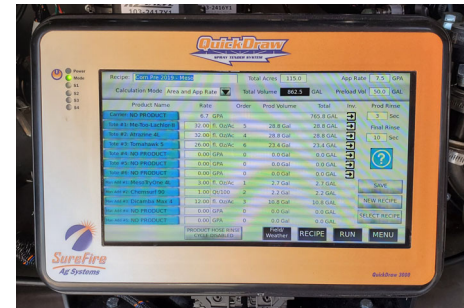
QuickDraw
SPRAY TENDER SYSTEM

Power
Mode
S1
S2
S3
S4

Recipe: Corn Pre 2019 - Mac
Total Acres 115.0
App Rate 7.5 GPA
Calculation Mode: Area and App Rate
Total Volume 862.5 GAL
Preload Vol 50.0 GAL

| Product Name | Rate | Order | Prod Volume | Total | Inv. |
|---|---|---|---|---|---|
| Carrier: NO PRODUCT | 6.7 GPA | | | 765.8 GAL | |
| Tote #1: Mo-Too-Lachlors | 32.00 Fl. Oz/Ac | 5 | 28.8 Gal | 28.8 GAL | |
| Tote #2: Atrazine 4L | 32.00 Fl. Oz/Ac | 4 | 28.8 Gal | 28.8 GAL | |
| Tote #3: Tomahawk 5 | 26.00 Fl. Oz/Ac | 6 | 23.4 Gal | 23.4 GAL | |
| Tote #4: NO PRODUCT | 0.00 GPA | 0 | 0.0 Gal | 0.0 GAL | |
| Tote #5: NO PRODUCT | 0.00 GPA | 0 | 0.0 Gal | 0.0 GAL | |
| Tote #6: NO PRODUCT | 0.00 GPA | 0 | 0.0 Gal | 0.0 GAL | |
| Inductor #1: Mesa/Try-One 4L | 3.00 Fl. Oz/Ac | 1 | 2.7 Gal | 2.7 GAL | |
| Inductor #2: Charcoal 96 | 1.00 Qt/100 | 2 | 2.2 Gal | 2.2 GAL | |
| Inductor #3: Dicamba Max 4 | 12.00 Fl. Oz/Ac | 3 | 10.8 Gal | 10.8 GAL | |
| Inductor #4: NO PRODUCT | 0.00 GPA | 0 | 0.0 Gal | 0.0 GAL | |
| Inductor #5: NO PRODUCT | 0.00 GPA | 0 | 0.0 Gal | 0.0 GAL | |

Prod Rinse
3 Sec
Final Rinse
10 Sec

SAVE
NEW RECIPE
SELECT RECIPE

PRODUCT HOSE RINSE CYCLE DISABLED
Field/Weather
RECIPE
RUN
MENU

SureFire
Ag Systems

QuickDraw 3000